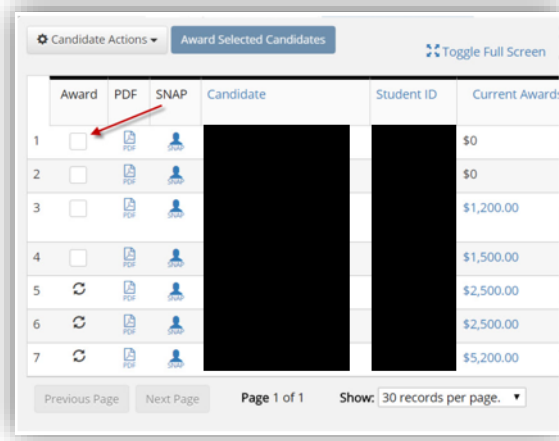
Candidate Actions ▾ Award Selected Candidates

Toggle Full Screen

| | Award | PDF | SNAP | Candidate | Student ID | Current Awards |
|---|---|---|---|---|---|---|
| 1 | | PDF | SNAP | | | $0 |
| 2 | | PDF | SNAP | | | $0 |
| 3 | | PDF | SNAP | | | $1,200.00 |
| 4 | | PDF | SNAP | | | $1,500.00 |
| 5 | | PDF | SNAP | | | $2,500.00 |
| 6 | | PDF | SNAP | | | $2,500.00 |
| 7 | | PDF | SNAP | | | $5,200.00 |

Previous Page Next Page Page 1 of 1 Show: 30 records per page. ▾